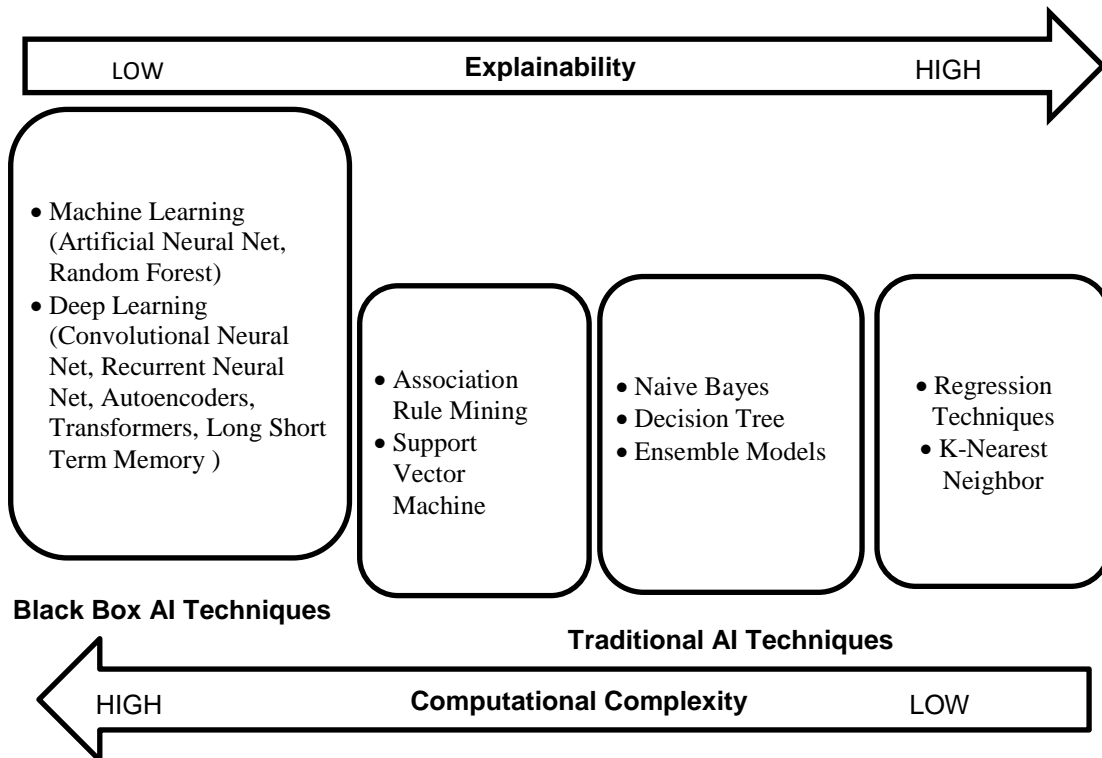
LOW Explainability HIGH

• Machine Learning (Artificial Neural Net, Random Forest)
• Deep Learning (Convolutional Neural Net, Recurrent Neural Net, Autoencoders, Transformers, Long Short Term Memory )

• Association Rule Mining
• Support Vector Machine

• Naive Bayes
• Decision Tree
• Ensemble Models

• Regression Techniques
• K-Nearest Neighbor

Black Box AI Techniques

Traditional AI Techniques

HIGH Computational Complexity LOW